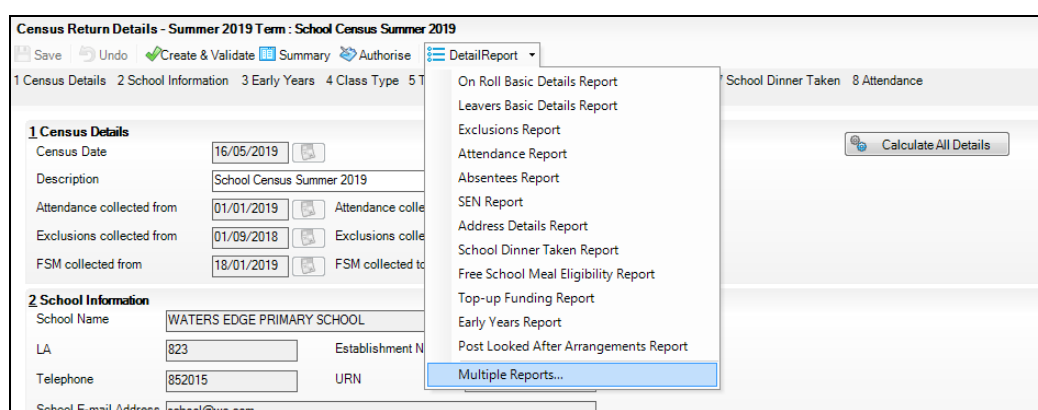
Census Return Details - Summer 2019 Term : School Census Summer 2019

Save Undo Create & Validate Summary Authorise DetailReport

1 Census Details 2 School Information 3 Early Years 4 Class Type 5 T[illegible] 7 School Dinner Taken 8 Attendance

On Roll Basic Details Report
Leavers Basic Details Report
Exclusions Report
Attendance Report
Absentees Report
SEN Report
Address Details Report
School Dinner Taken Report
Free School Meal Eligibility Report
Top-up Funding Report
Early Years Report
Post Looked After Arrangements Report
Multiple Reports...

1 Census Details
Census Date 16/05/2019
Description School Census Summer 2019
Attendance collected from 01/01/2019 Attendance colle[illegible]
Exclusions collected from 01/09/2018 Exclusions colle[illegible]
FSM collected from 18/01/2019 FSM collected to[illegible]

Calculate All Details

2 School Information
School Name WATERS EDGE PRIMARY SCHOOL
LA 823 Establishment N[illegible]
Telephone 852015 URN
School E-mail Address school@ws.com